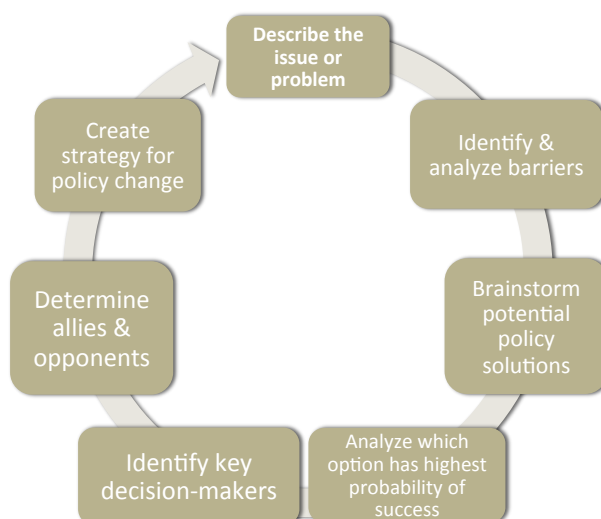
Describe the issue or problem

Identify & analyze barriers

Brainstorm potential policy solutions

Analyze which option has highest probability of success

Identify key decision-makers

Determine allies & opponents

Create strategy for policy change